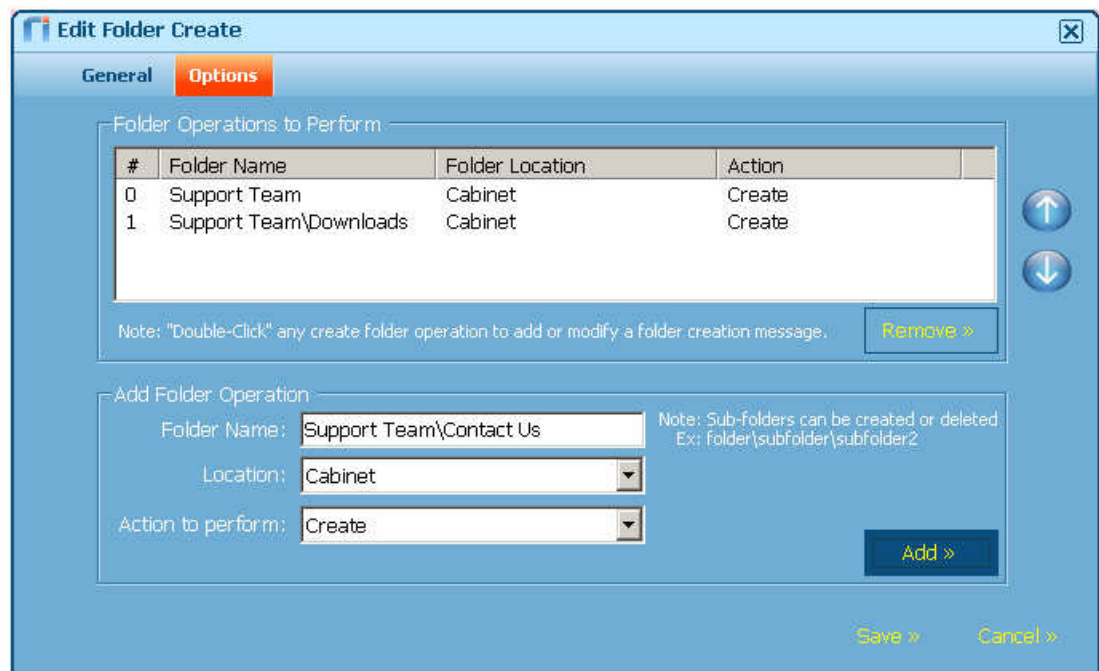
Edit Folder Create

General Options

Folder Operations to Perform

| # | Folder Name | Folder Location | Action |
|---|---|---|---|
| 0 | Support Team | Cabinet | Create |
| 1 | Support Team\Downloads | Cabinet | Create |

Note: "Double-Click" any create folder operation to add or modify a folder creation message.

Remove »

Add Folder Operation

Folder Name: Support Team\Contact Us

Note: Sub-folders can be created or deleted
Ex: folder\subfolder\subfolder2

Location: Cabinet

Action to perform: Create

Add »

Save » Cancel »